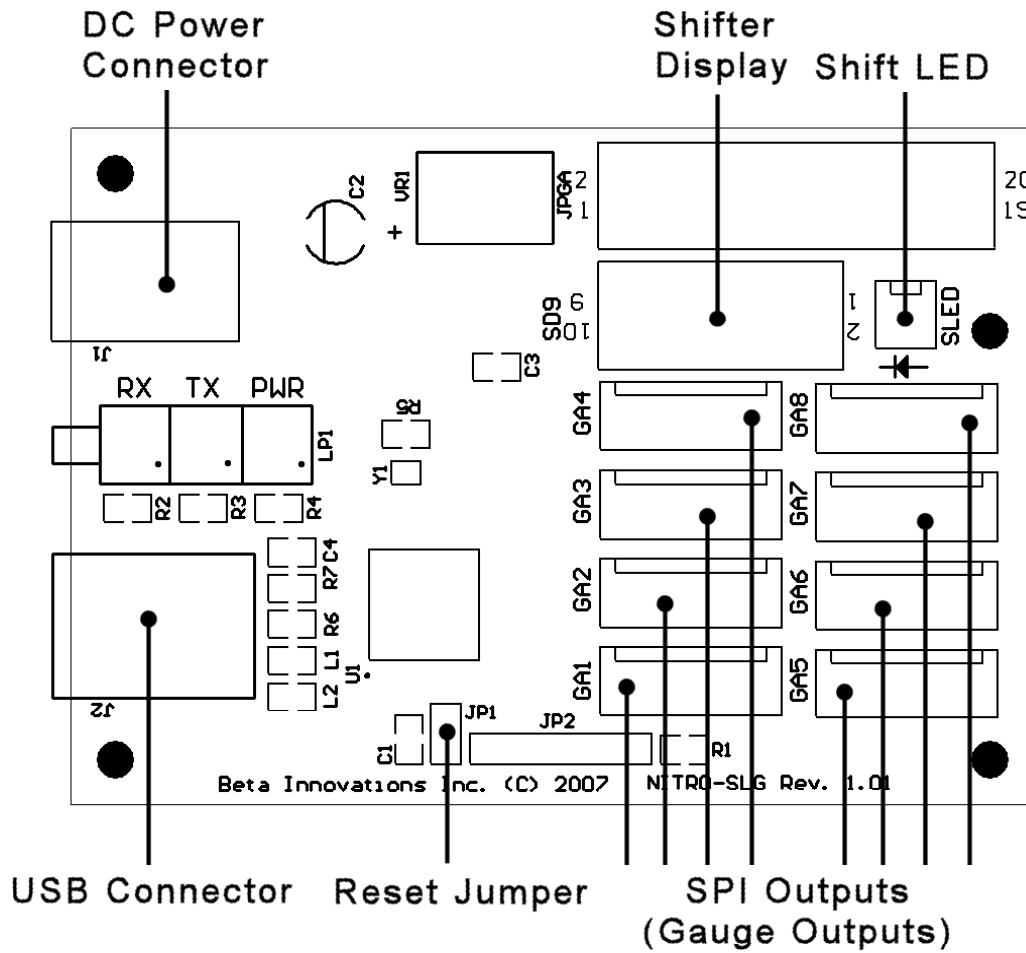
DC Power Connector

Shifter Display

Shift LED

C2
VR1
+
JPGA
2
1
20
19

J1

SD9
9
10
1
2
SLED

C3

RX TX PWR

LP1

R5

Y1

R2 R3 R4

C4
R7
R6
L1
L2
U1

J2

C1
JP1
JP2
R1

GA4
GA3
GA2
GA1
GA8
GA7
GA6
GA5

Beta Innovations Inc. (C) 2007 NITRO-SLG Rev. 1.01

USB Connector

Reset Jumper

SPI Outputs
(Gauge Outputs)